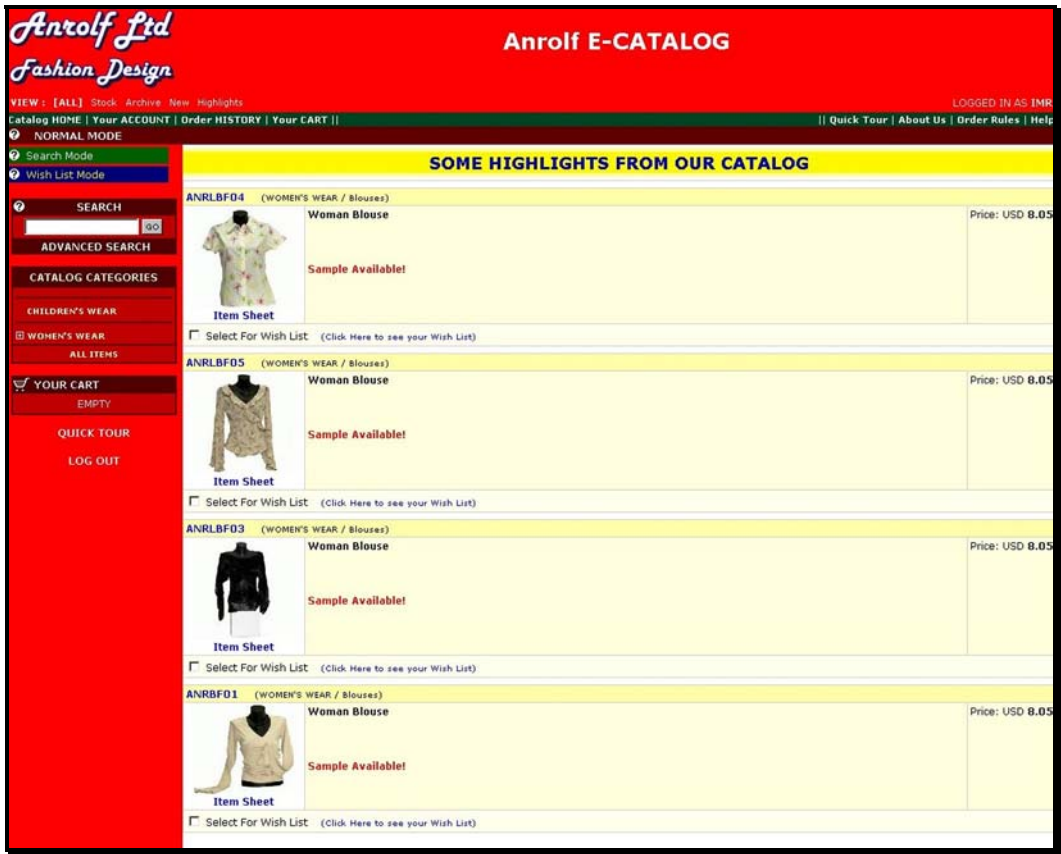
Anrolf Ltd
Fashion Design

Anrolf E-CATALOG

VIEW : [ALL] Stock Archive New Highlights

LOGGED IN AS IMR

Catalog HOME | Your ACCOUNT | Order HISTORY | Your CART ||

|| Quick Tour | About Us | Order Rules | Help

NORMAL MODE

Search Mode

Wish List Mode

SEARCH

GO

ADVANCED SEARCH

CATALOG CATEGORIES

CHILDREN'S WEAR

WOMEN'S WEAR

ALL ITEMS

YOUR CART

EMPTY

QUICK TOUR

LOG OUT

SOME HIGHLIGHTS FROM OUR CATALOG

ANRLBF04 (WOMEN'S WEAR / Blouses)

Woman Blouse

Price: USD 8.05

Sample Available!

Item Sheet

Select For Wish List (Click Here to see your Wish List)

ANRLBF05 (WOMEN'S WEAR / Blouses)

Woman Blouse

Price: USD 8.05

Sample Available!

Item Sheet

Select For Wish List (Click Here to see your Wish List)

ANRLBF03 (WOMEN'S WEAR / Blouses)

Woman Blouse

Price: USD 8.05

Sample Available!

Item Sheet

Select For Wish List (Click Here to see your Wish List)

ANRBF01 (WOMEN'S WEAR / Blouses)

Woman Blouse

Price: USD 8.05

Sample Available!

Item Sheet

Select For Wish List (Click Here to see your Wish List)